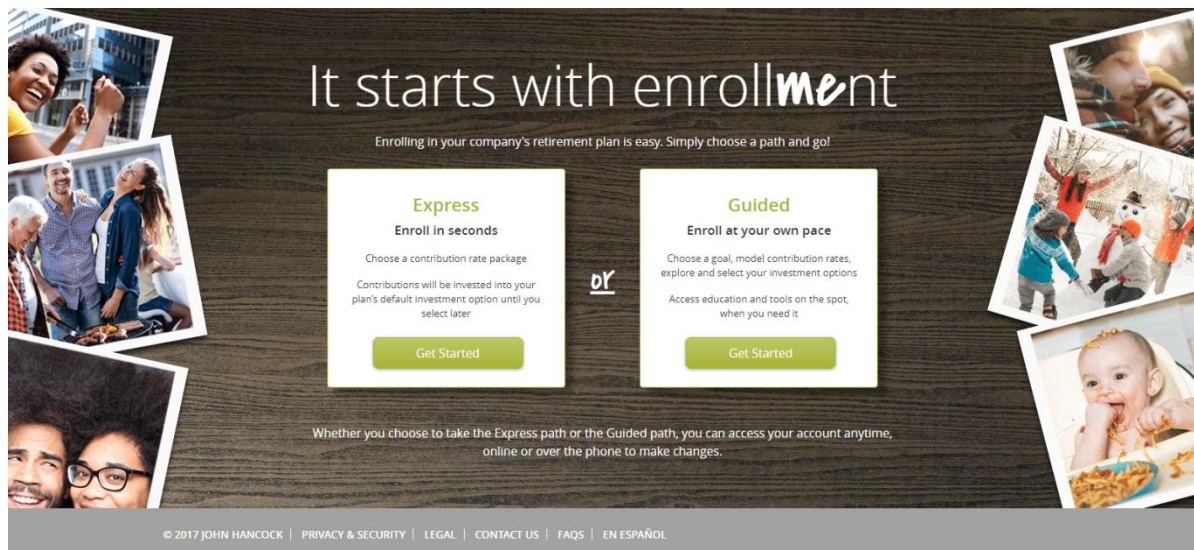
It starts with enrollment

Enrolling in your company's retirement plan is easy. Simply choose a path and go!

Express

Enroll in seconds

Choose a contribution rate package

Contributions will be invested into your plan's default investment option until you select later

Get Started

or

Guided

Enroll at your own pace

Choose a goal, model contribution rates, explore and select your investment options

Access education and tools on the spot, when you need it

Get Started

Whether you choose to take the Express path or the Guided path, you can access your account anytime, online or over the phone to make changes.

© 2017 JOHN HANCOCK | PRIVACY & SECURITY | LEGAL | CONTACT US | FAQS | EN ESPAÑOL